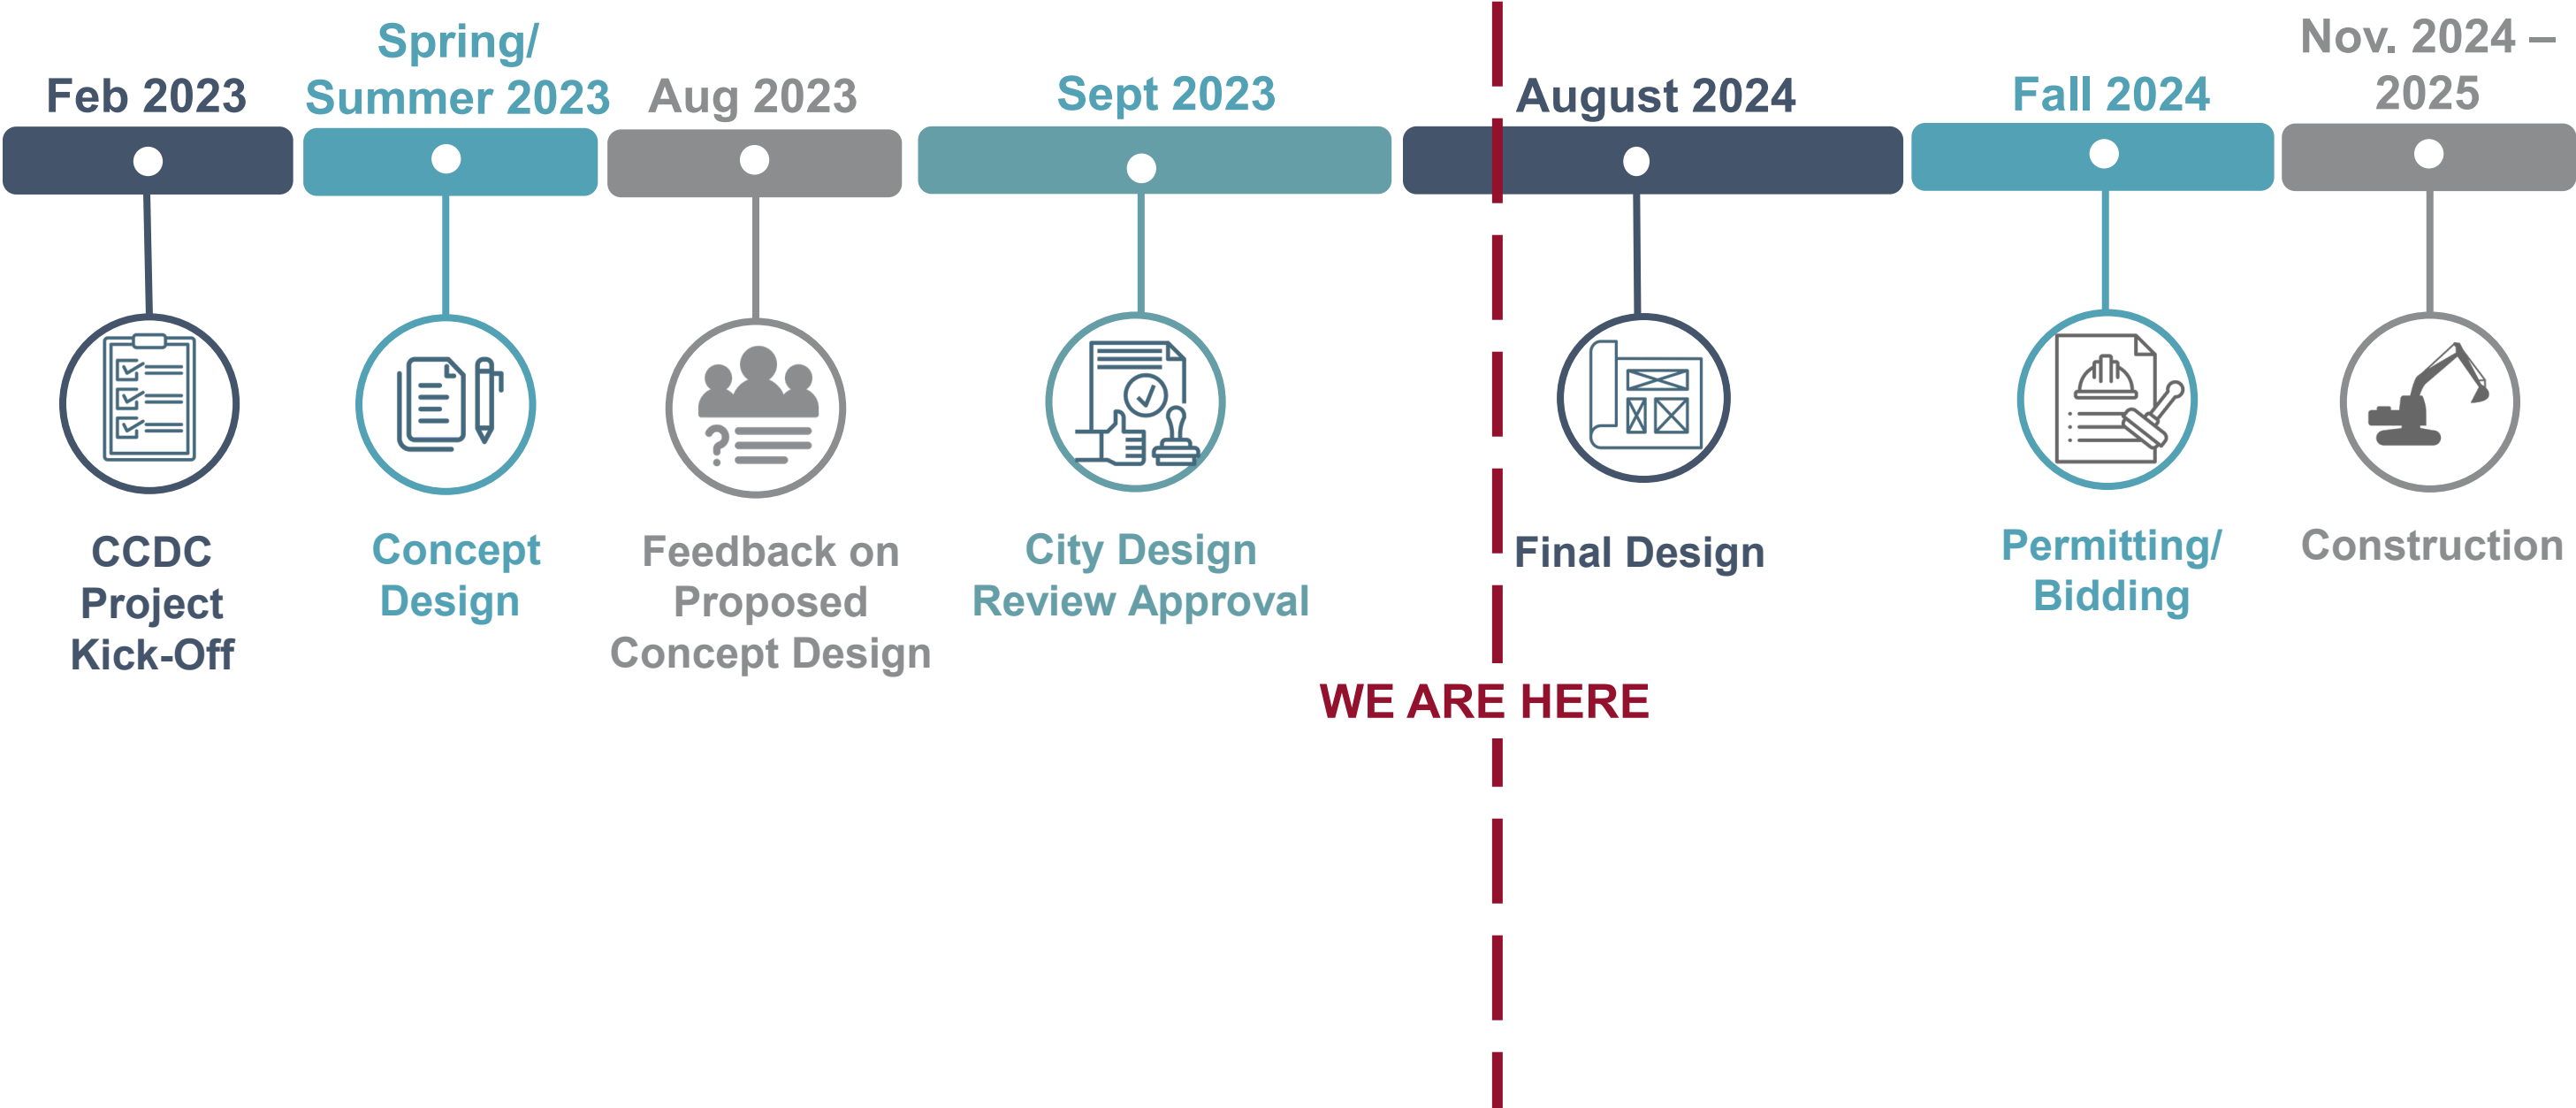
Feb 2023

CCDC Project Kick-Off

Spring/ Summer 2023

Concept Design

Aug 2023

Feedback on Proposed Concept Design

Sept 2023

City Design Review Approval

WE ARE HERE

August 2024

Final Design

Fall 2024

Permitting/ Bidding

Nov. 2024 – 2025

Construction